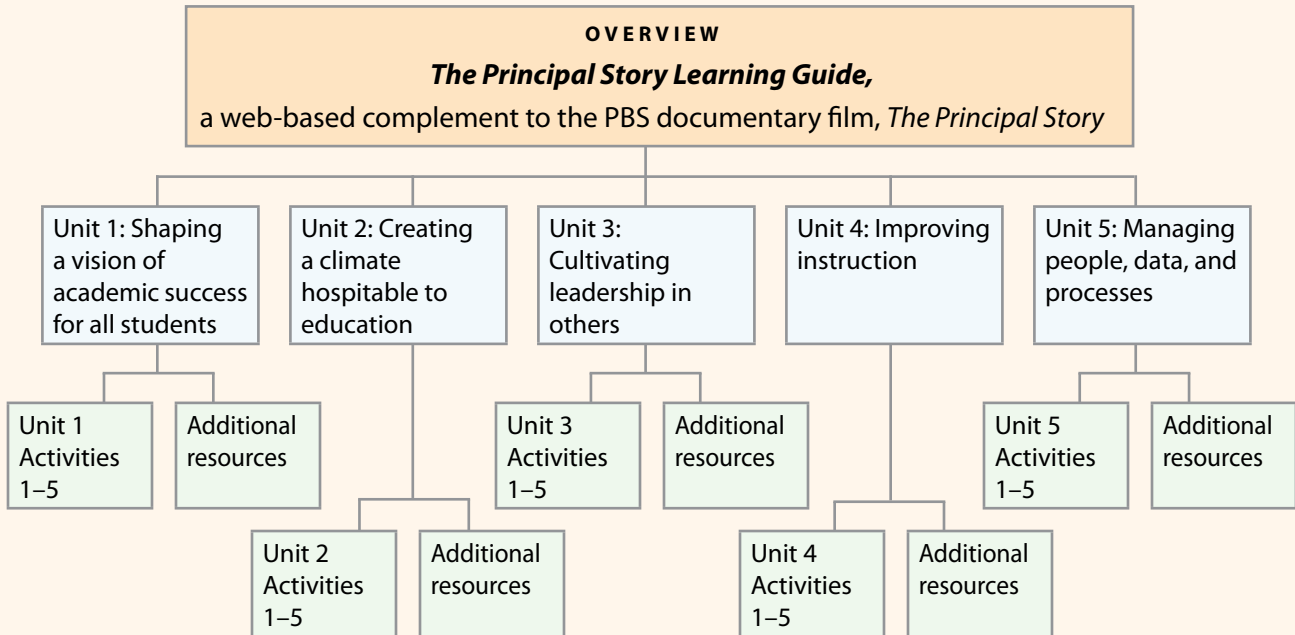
OVERVIEW

***The Principal Story Learning Guide,***

a web-based complement to the PBS documentary film, *The Principal Story*

Unit 1: Shaping a vision of academic success for all students

Unit 2: Creating a climate hospitable to education

Unit 3: Cultivating leadership in others

Unit 4: Improving instruction

Unit 5: Managing people, data, and processes

Unit 1 Activities 1–5

Additional resources

Unit 3 Activities 1–5

Additional resources

Unit 5 Activities 1–5

Additional resources

Unit 2 Activities 1–5

Additional resources

Unit 4 Activities 1–5

Additional resources